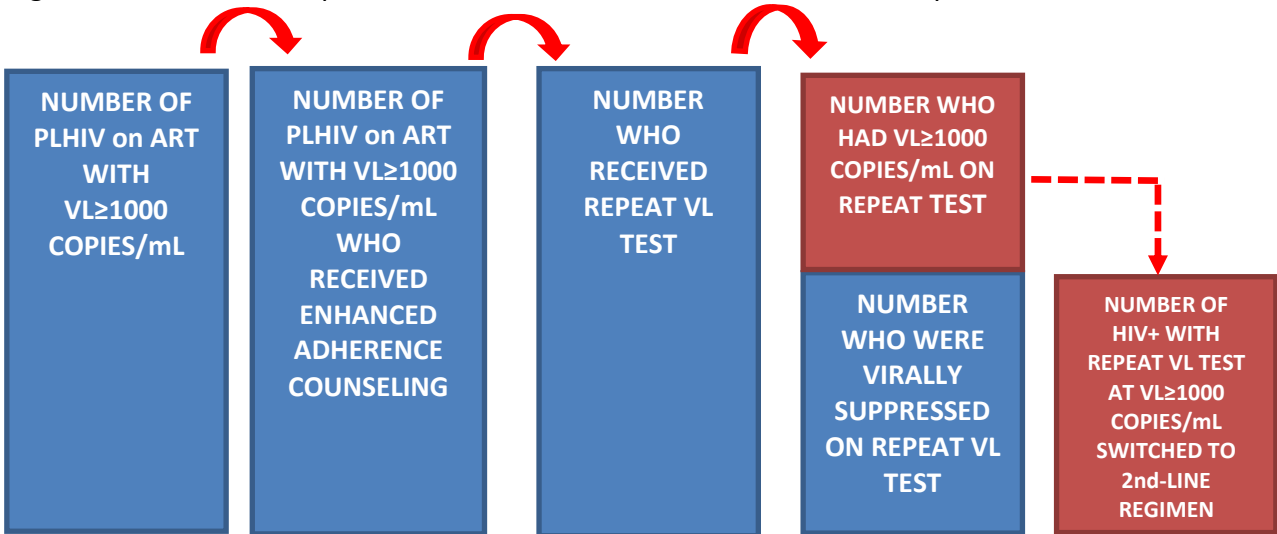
NUMBER OF PLHIV on ART WITH VL≥1000 COPIES/mL

NUMBER OF PLHIV on ART WITH VL≥1000 COPIES/mL WHO RECEIVED ENHANCED ADHERENCE COUNSELING

NUMBER WHO RECEIVED REPEAT VL TEST

NUMBER WHO HAD VL≥1000 COPIES/mL ON REPEAT TEST

NUMBER WHO WERE VIRALLY SUPPRESSED ON REPEAT VL TEST

NUMBER OF HIV+ WITH REPEAT VL TEST AT VL≥1000 COPIES/mL SWITCHED TO 2nd-LINE REGIMEN